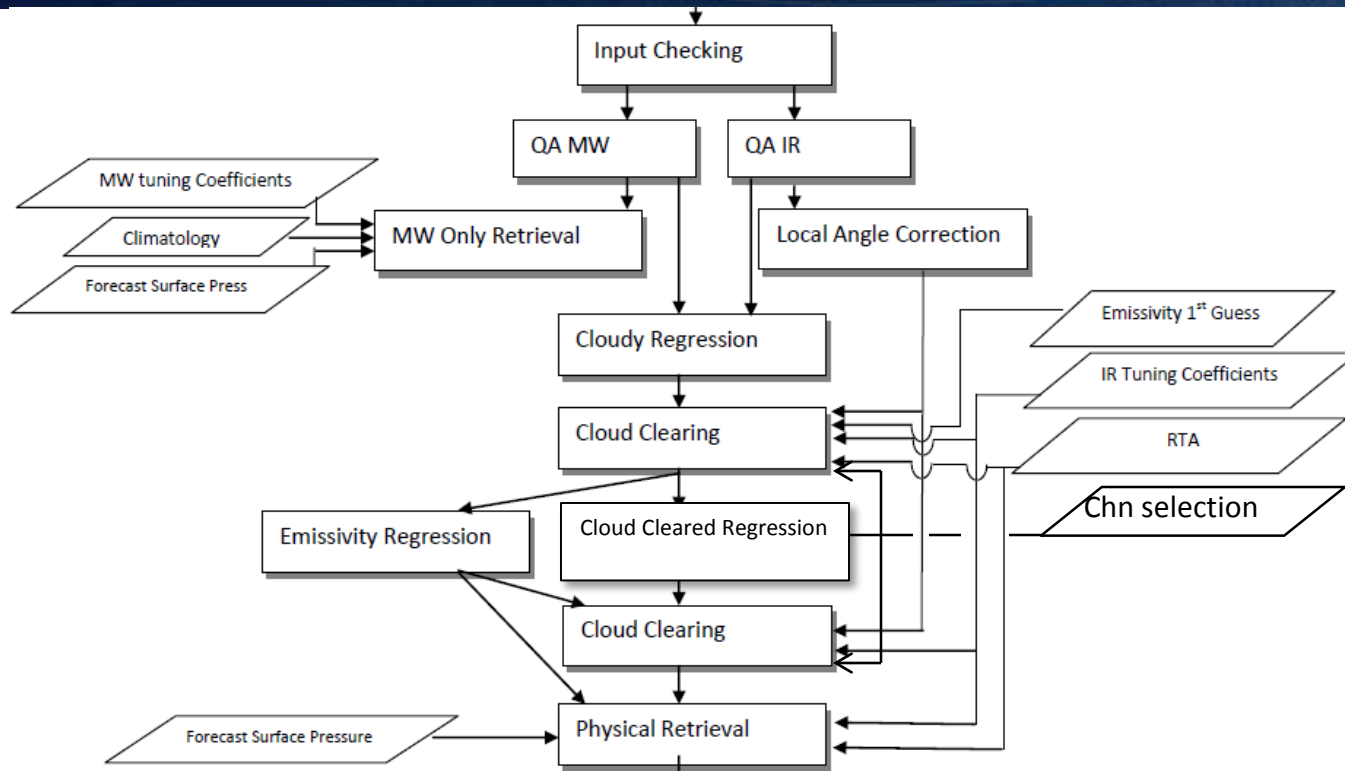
Input Checking

QA MW

QA IR

MW tuning Coefficients

Climatology

Forecast Surface Press

MW Only Retrieval

Local Angle Correction

Emissivity 1$^{st}$ Guess

Cloudy Regression

IR Tuning Coefficients

Cloud Clearing

RTA

Chn selection

Emissivity Regression

Cloud Cleared Regression

Cloud Clearing

Forecast Surface Pressure

Physical Retrieval